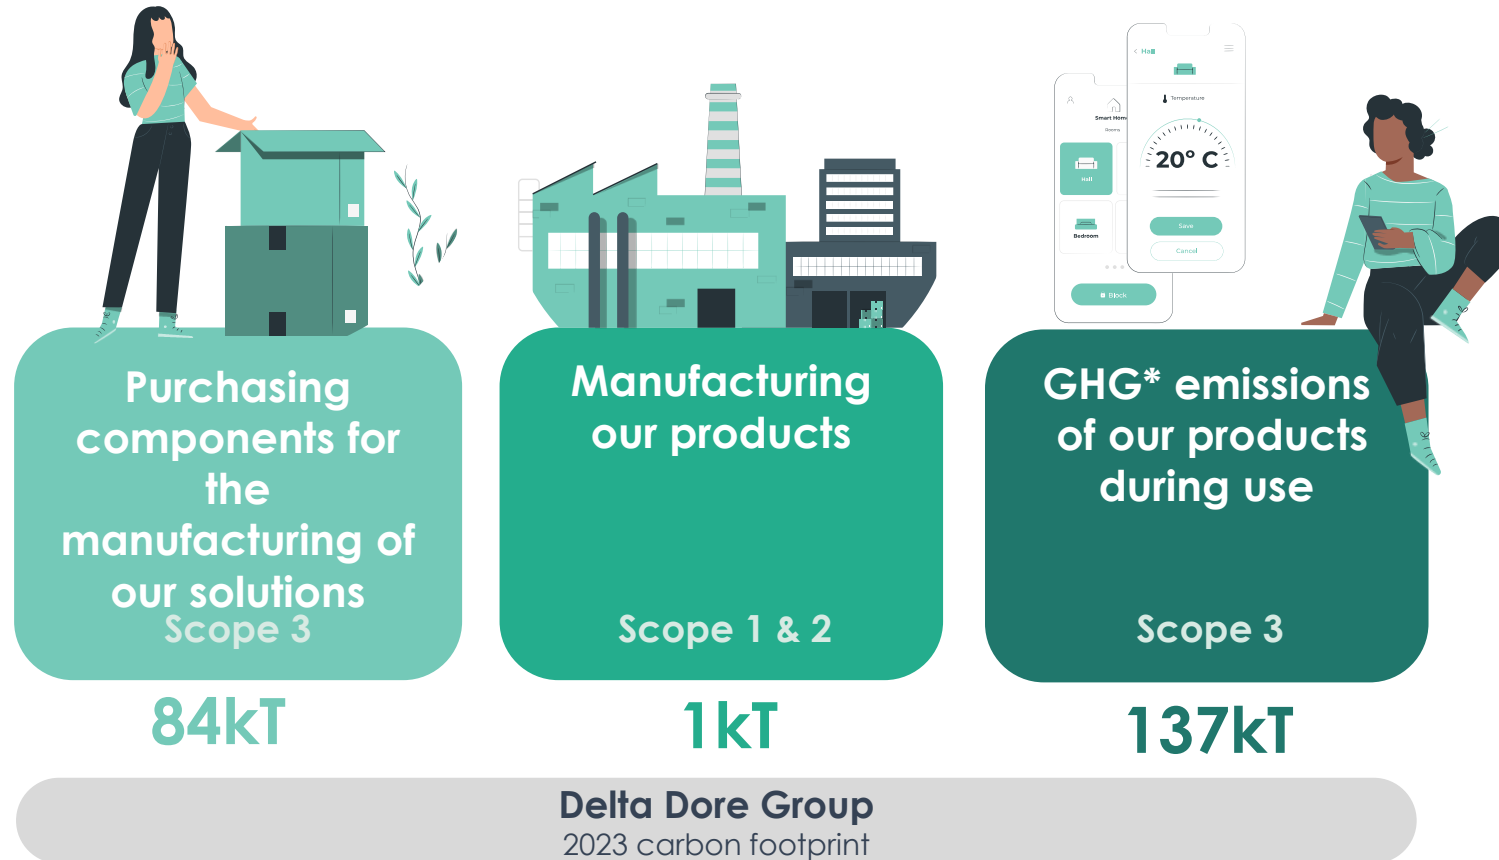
Smart Home
Rooms
Hall
Bedroom
Block
Temperature
20° C
Save
Cancel

Purchasing components for the manufacturing of our solutions
Scope 3
84kT

Manufacturing our products
Scope 1 & 2
1kT

GHG* emissions of our products during use
Scope 3
137kT

Delta Dore Group
2023 carbon footprint